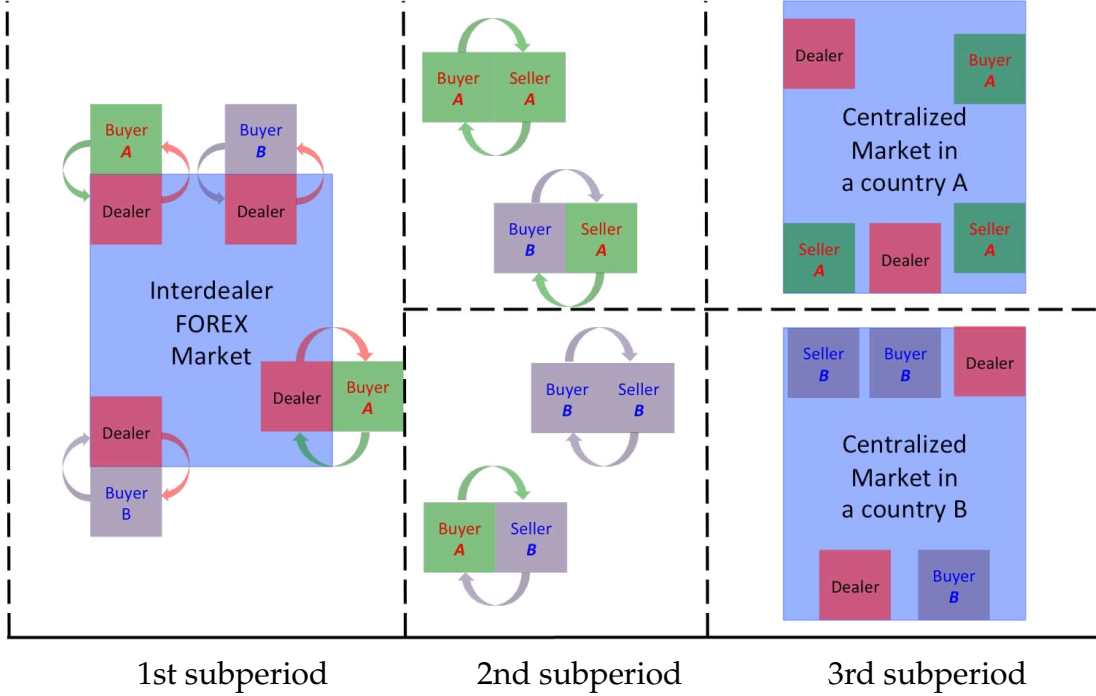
Buyer
*A*

Buyer
*B*

Dealer

Dealer

Interdealer FOREX Market

Dealer

Buyer
*A*

Dealer

Buyer
B

Buyer
*A*

Seller
*A*

Buyer
*B*

Seller
*A*

Buyer
*B*

Seller
*B*

Buyer
*A*

Seller
*B*

Dealer

Buyer
*A*

Centralized Market in a country A

Seller
*A*

Dealer

Seller
*A*

Seller
*B*

Buyer
*B*

Dealer

Centralized Market in a country B

Dealer

Buyer
*B*

1st subperiod

2nd subperiod

3rd subperiod